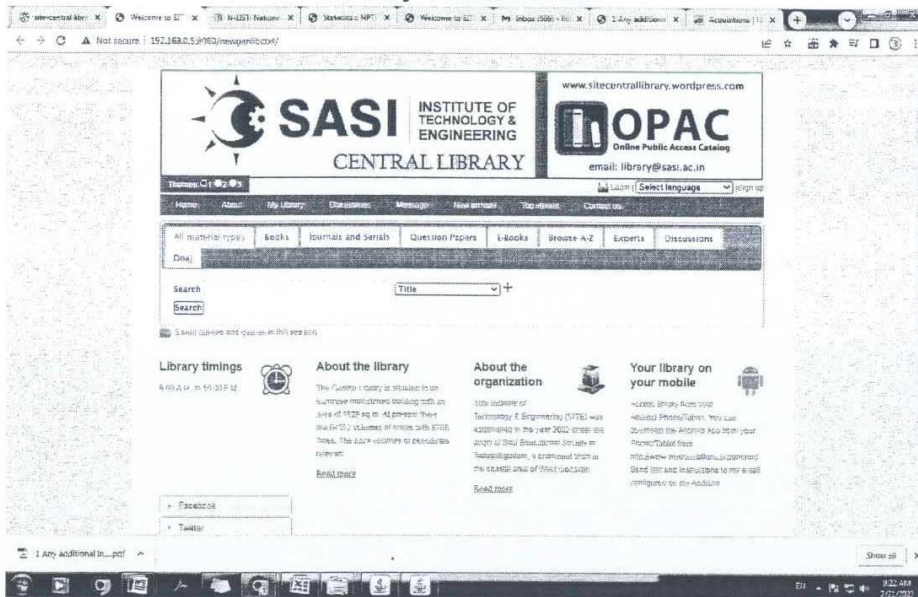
site-central libr × Welcome to EI × N-LIST: Nationa × Statistics NPT × Welcome to EI × Inbox (586) × 1 Any additiona × Acquisitions ×

Not secure | 192.168.0.5:8080/newgenlibctxt/

SASI INSTITUTE OF TECHNOLOGY & ENGINEERING
CENTRAL LIBRARY

www.sitecentrallibrary.wordpress.com
OPAC
Online Public Access Catalog
email: library@sasi.ac.in

Themes
Login | Select language | Sign up

Home About My Library Discussions Message New arrivals Top rated Contact us

All material types | Books | Journals and Serials | Question Papers | E-Books | Browse A-Z | Experts | Discussions
Doaj

Search
Title
Search

Saved queries and queries in this session

Library timings
9:00 A.M. to 5:30 P.M.

About the library
The Central Library is situated in an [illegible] building with an area of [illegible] sq.m. At present there are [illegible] volumes of books with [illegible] titles. The back volumes of periodicals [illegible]
Read more

About the organization
Sasi Institute of Technology & Engineering (SITE) was established in the year 2002 under the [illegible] of Sasi Educational Society in Tadepalligudem, a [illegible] in the coastal area of West Godavari
Read more

Your library on your mobile
Access library from your Android Phone/Tablet. You can download the Android App from your Phone/Tablet from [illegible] Send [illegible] and instructions to my e-mail configured on my Android

Facebook
Twitter

1 Any additional In....pdf
Show all

9:22 AM